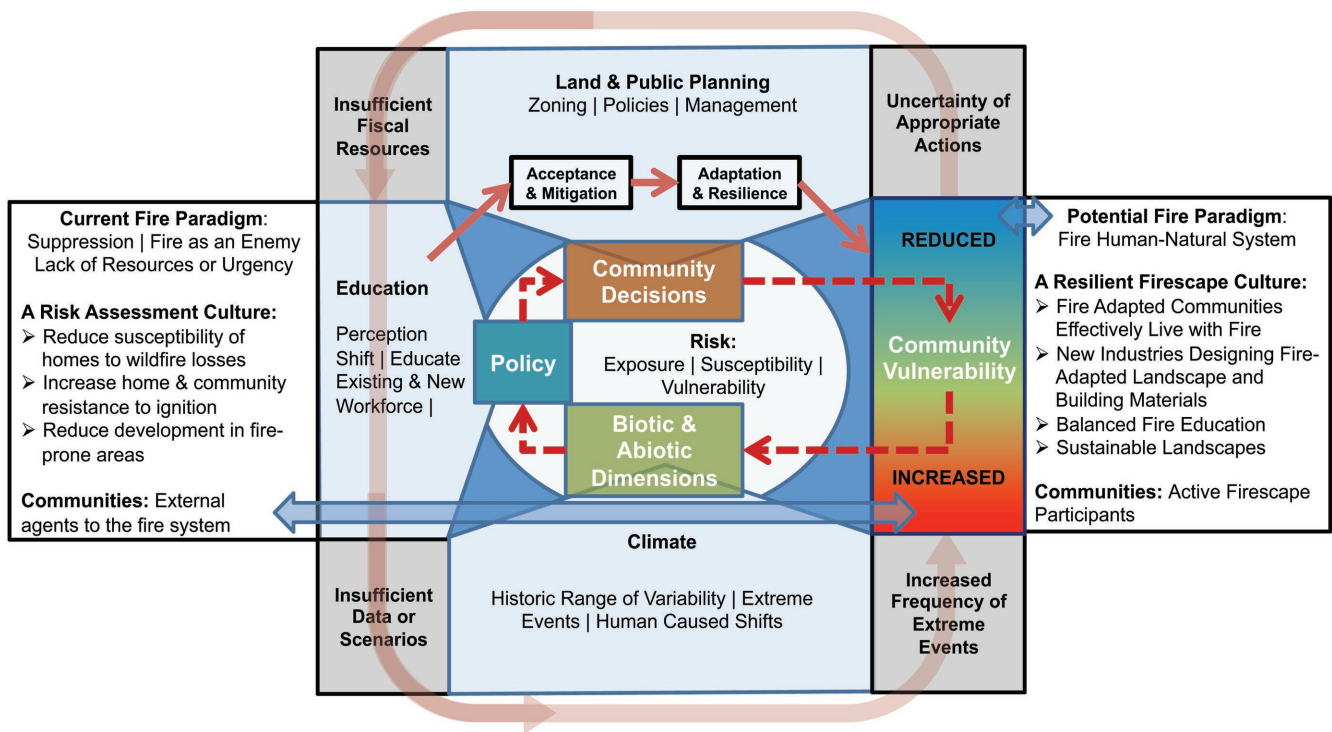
Insufficient Fiscal Resources

Land & Public Planning
Zoning | Policies | Management

Uncertainty of Appropriate Actions

Acceptance & Mitigation

Adaptation & Resilience

Current Fire Paradigm:
Suppression | Fire as an Enemy
Lack of Resources or Urgency

A Risk Assessment Culture:
➢ Reduce susceptibility of homes to wildfire losses
➢ Increase home & community resistance to ignition
➢ Reduce development in fire-prone areas

Communities: External agents to the fire system

Education

Perception Shift | Educate Existing & New Workforce |

Community Decisions

Policy

Risk:
Exposure | Susceptibility | Vulnerability

Biotic & Abiotic Dimensions

REDUCED

Community Vulnerability

INCREASED

Potential Fire Paradigm:
Fire Human-Natural System

A Resilient Firescape Culture:
➢ Fire Adapted Communities Effectively Live with Fire
➢ New Industries Designing Fire-Adapted Landscape and Building Materials
➢ Balanced Fire Education
➢ Sustainable Landscapes

Communities: Active Firescape Participants

Climate

Insufficient Data or Scenarios

Historic Range of Variability | Extreme Events | Human Caused Shifts

Increased Frequency of Extreme Events